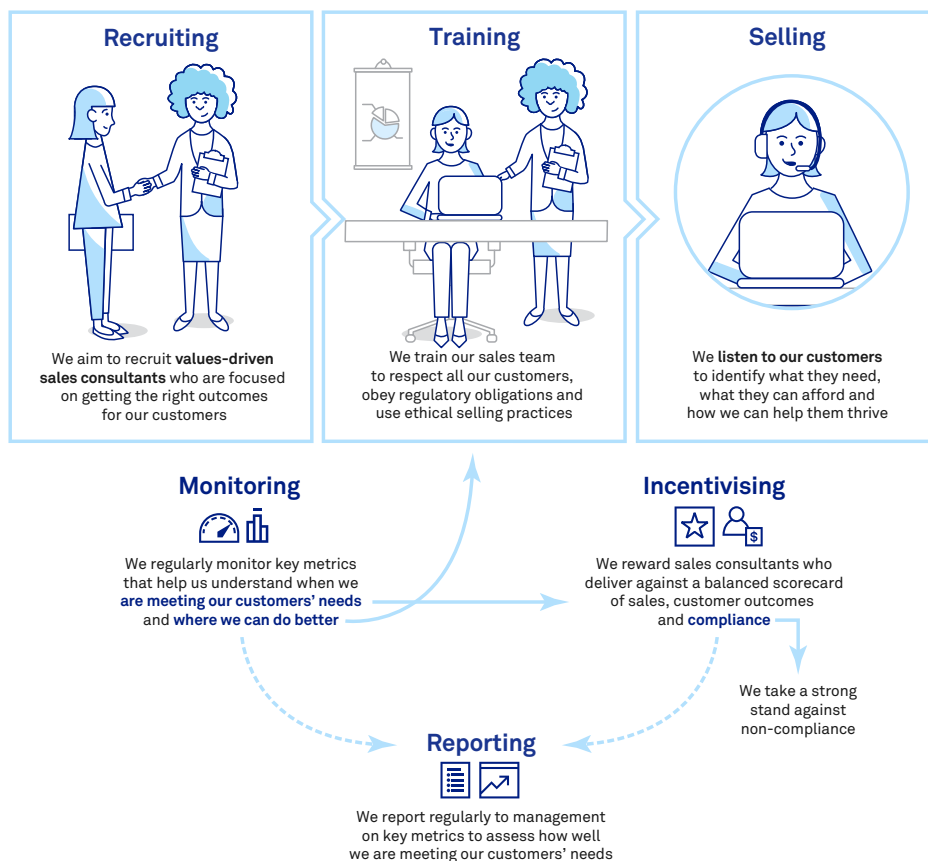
Recruiting

We aim to recruit values-driven sales consultants who are focused on getting the right outcomes for our customers

Training

We train our sales team to respect all our customers, obey regulatory obligations and use ethical selling practices

Selling

We listen to our customers to identify what they need, what they can afford and how we can help them thrive

Monitoring

We regularly monitor key metrics that help us understand when we are meeting our customers' needs and where we can do better

Incentivising

We reward sales consultants who deliver against a balanced scorecard of sales, customer outcomes and compliance

We take a strong stand against non-compliance

Reporting

We report regularly to management on key metrics to assess how well we are meeting our customers' needs